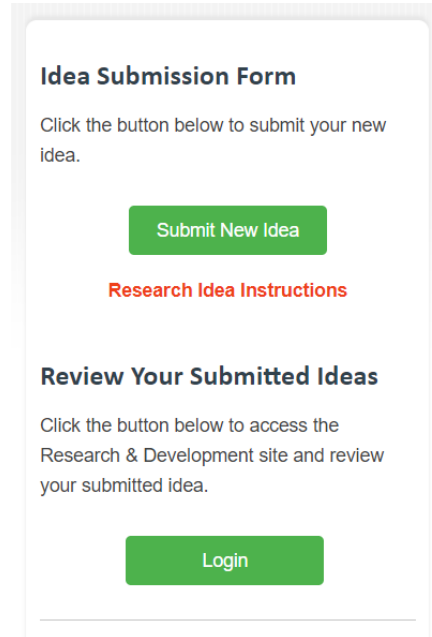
Idea Submission Form

Click the button below to submit your new idea.

Submit New Idea

Research Idea Instructions

Review Your Submitted Ideas

Click the button below to access the Research & Development site and review your submitted idea.

Login